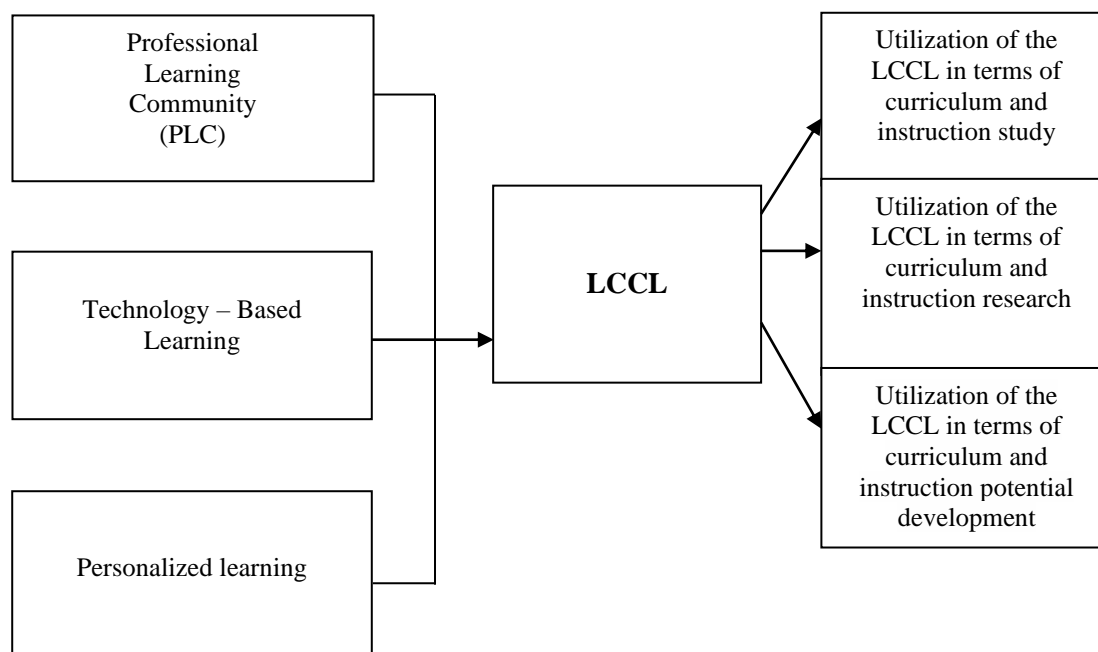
Professional Learning Community (PLC)

Technology – Based Learning

Personalized learning

LCCL

Utilization of the LCCL in terms of curriculum and instruction study

Utilization of the LCCL in terms of curriculum and instruction research

Utilization of the LCCL in terms of curriculum and instruction potential development